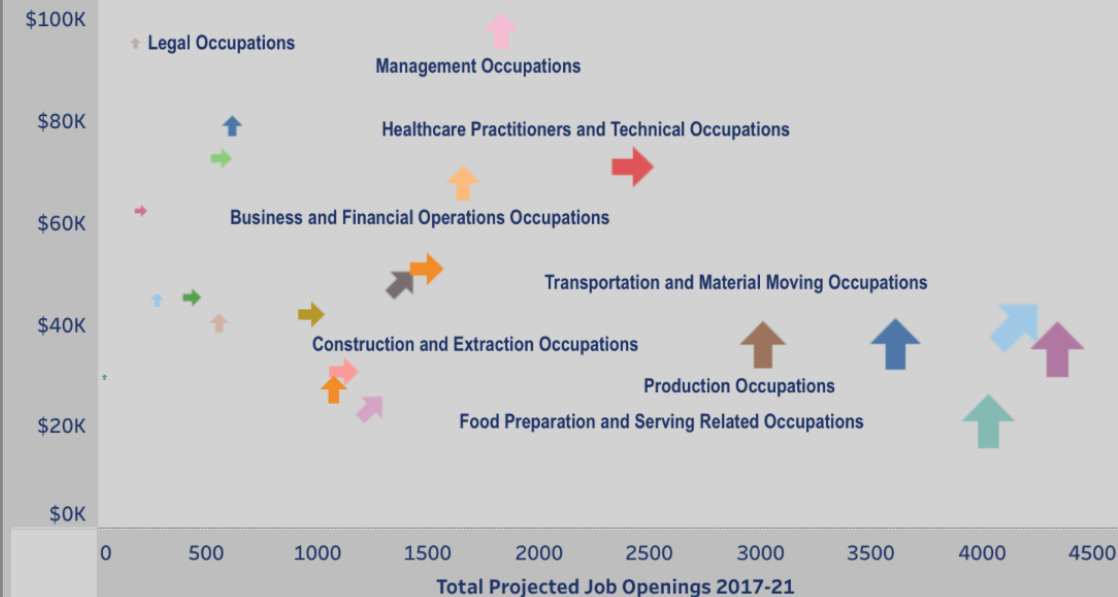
$100K
$80K
$60K
$40K
$20K
$0K

Legal Occupations
Management Occupations
Healthcare Practitioners and Technical Occupations
Business and Financial Operations Occupations
Transportation and Material Moving Occupations
Construction and Extraction Occupations
Production Occupations
Food Preparation and Serving Related Occupations

0 500 1000 1500 2000 2500 3000 3500 4000 4500
Total Projected Job Openings 2017-21